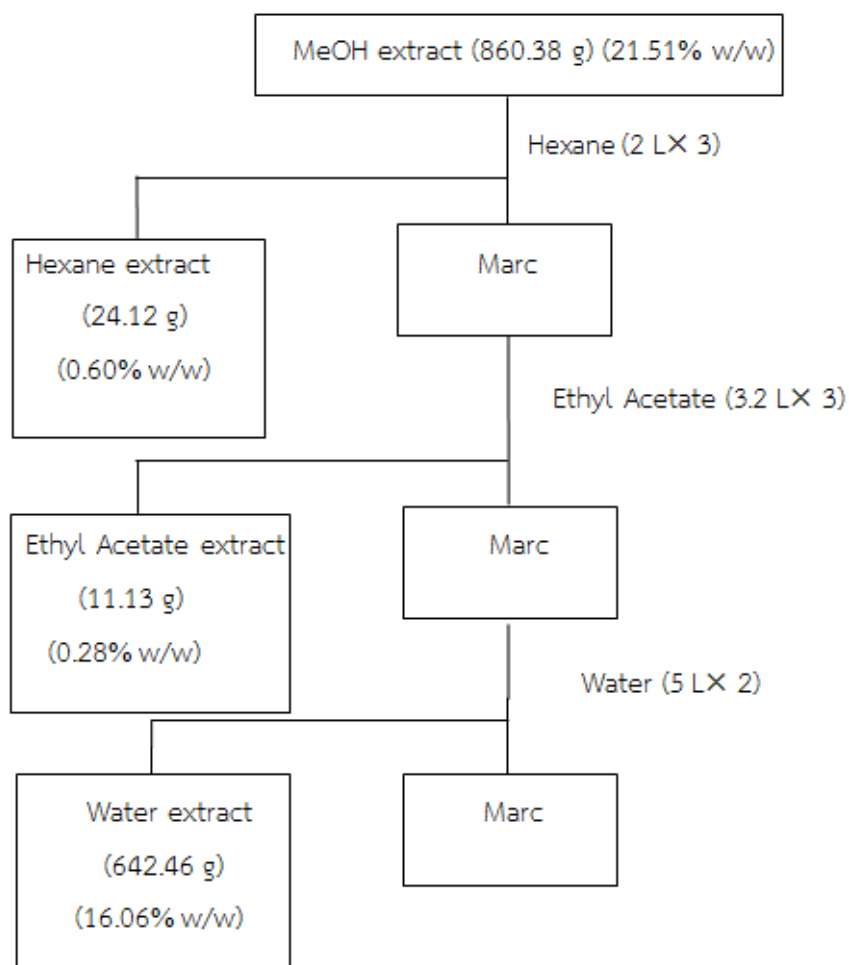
MeOH extract (860.38 g) (21.51% w/w)

Hexane (2 L× 3)

Hexane extract
(24.12 g)
(0.60% w/w)

Marc

Ethyl Acetate (3.2 L× 3)

Ethyl Acetate extract
(11.13 g)
(0.28% w/w)

Marc

Water (5 L× 2)

Water extract
(642.46 g)
(16.06% w/w)

Marc